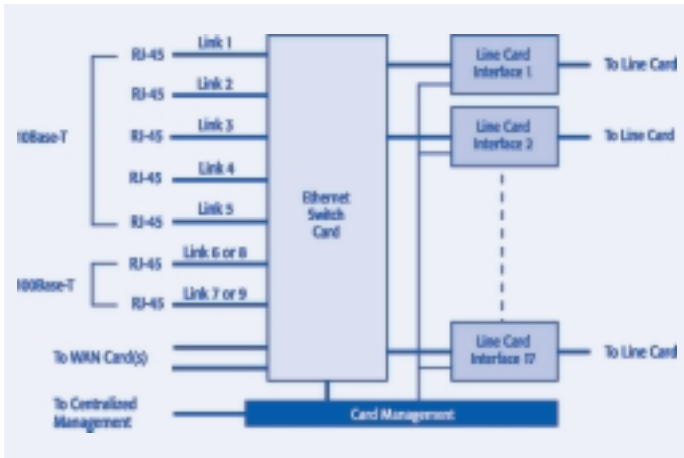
10Base-T
RJ-45 Link 1
RJ-45 Link 2
RJ-45 Link 3
RJ-45 Link 4
RJ-45 Link 5

100Base-T
RJ-45 Link 6 or 8
RJ-45 Link 7 or 9

To WAN Card(s)

To Centralized Management

Ethernet Switch Card

Card Management

Line Card Interface 1 To Line Card
Line Card Interface 2 To Line Card
Line Card Interface 17 To Line Card